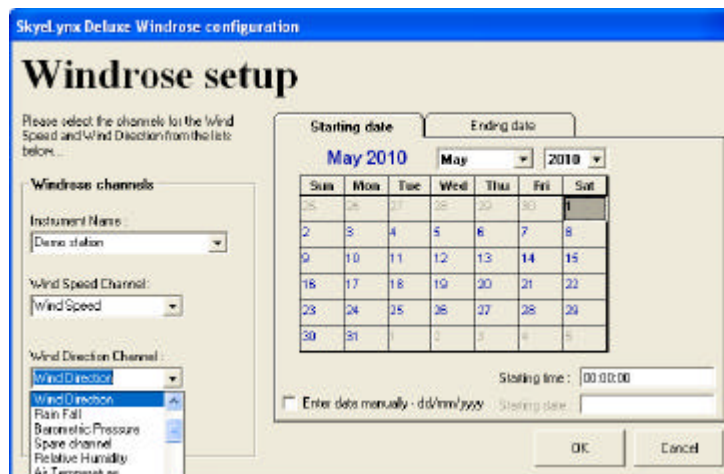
SkyeLynx Deluxe Windrose configuration

Windrose setup

Please select the channels for the Wind Speed and Wind Direction from the lists below...

Windrose channels

Instrument Name :

Demo station

Wind Speed Channel :

Wind Speed

Wind Direction Channel :

Wind Direction

Wind Direction
Rain Fall
Barometric Pressure
Spare channel
Relative Humidity
Air Temperature

Starting date | Ending date

May 2010 | May | 2010

| Sun | Mon | Tue | Wed | Thu | Fri | Sat |
|---|---|---|---|---|---|---|
| 25 | 26 | 27 | 28 | 29 | 30 | 1 |
| 2 | 3 | 4 | 5 | 6 | 7 | 8 |
| 9 | 10 | 11 | 12 | 13 | 14 | 15 |
| 16 | 17 | 18 | 19 | 20 | 21 | 22 |
| 23 | 24 | 25 | 26 | 27 | 28 | 29 |
| 30 | 31 | 1 | 2 | 3 | 4 | 5 |

Starting time : 00:00:00

Enter date manually - dd/mm/yyyy

Starting date :

OK

Cancel